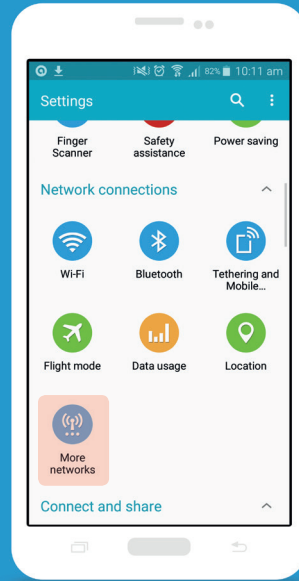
82% 10:11 am

Settings

Finger Scanner

Safety assistance

Power saving

Network connections

Wi-Fi

Bluetooth

Tethering and Mobile...

Flight mode

Data usage

Location

More networks

Connect and share